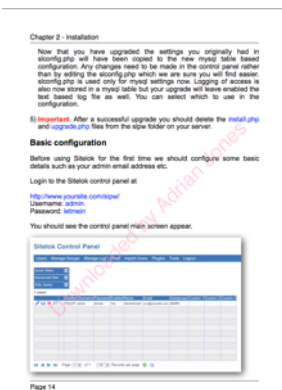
Chapter 2 - Installation

Now that you have upgraded the settings you originally had in slconfig.php will have been copied to the new mysql table based configuration. Any changes need to be made in the control panel rather than by editing the slconfig.php which we are sure you will find easier. slconfig.php is used only for mysql settings now. Logging of access is also now stored in a mysql table but your upgrade will leave enabled the text based log file as well. You can select which to use in the configuration.

5) Important. After a successful upgrade you should delete the install.php and upgrade.php files from the slpw folder on your server.

Basic configuration

Before using Sitelok for the first time we should configure some basic details such as your admin email address etc.

Login to the Sitelok control panel at

http://www.yoursite.com/slpw/
Username: admin
Password: letmein

You should see the control panel main screen appear.

Sitelok Control Panel

Downloaded by Adrian Jones

Page 14